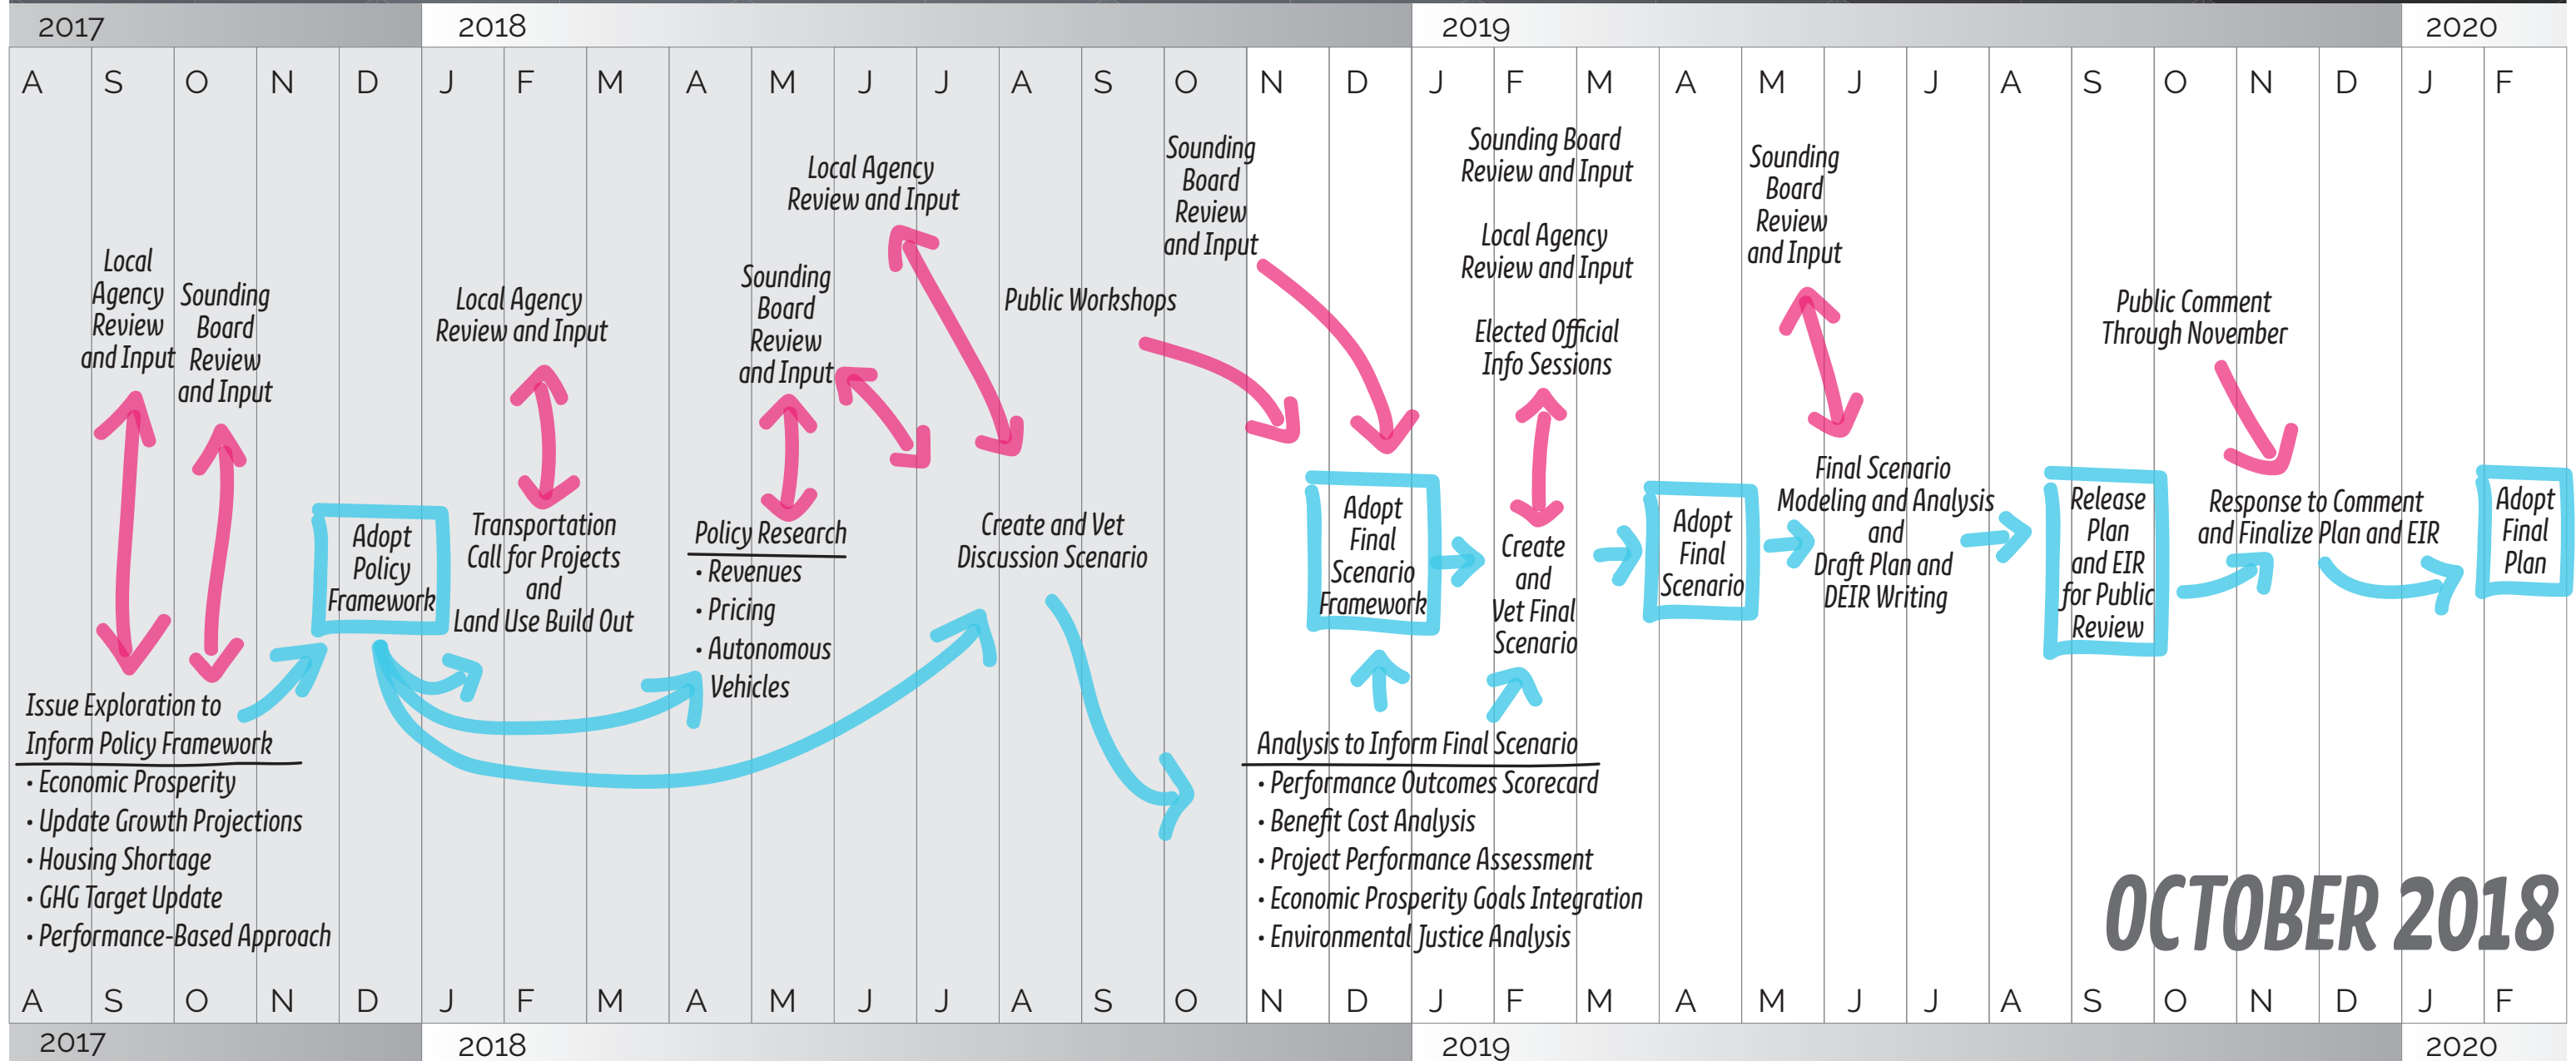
2017 2018 2019 2020

A S O N D J F M A M J J A S O N D J F M A M J J A S O N D J F

Local Agency Review and Input

Sounding Board Review and Input

Issue Exploration to Inform Policy Framework
• Economic Prosperity
• Update Growth Projections
• Housing Shortage
• GHG Target Update
• Performance-Based Approach

Adopt Policy Framework

Local Agency Review and Input

Transportation Call for Projects and Land Use Build Out

Sounding Board Review and Input

Policy Research
• Revenues
• Pricing
• Autonomous Vehicles

Local Agency Review and Input

Public Workshops

Create and Vet Discussion Scenario

Sounding Board Review and Input

Adopt Final Scenario Framework

Analysis to Inform Final Scenario
• Performance Outcomes Scorecard
• Benefit Cost Analysis
• Project Performance Assessment
• Economic Prosperity Goals Integration
• Environmental Justice Analysis

Sounding Board Review and Input

Local Agency Review and Input

Elected Official Info Sessions

Create and Vet Final Scenario

Adopt Final Scenario

Sounding Board Review and Input

Final Scenario Modeling and Analysis and Draft Plan and DEIR Writing

Release Plan and EIR for Public Review

Public Comment Through November

Response to Comment and Finalize Plan and EIR

Adopt Final Plan

OCTOBER 2018

A S O N D J F M A M J J A S O N D J F M A M J J A S O N D J F

2017 2018 2019 2020